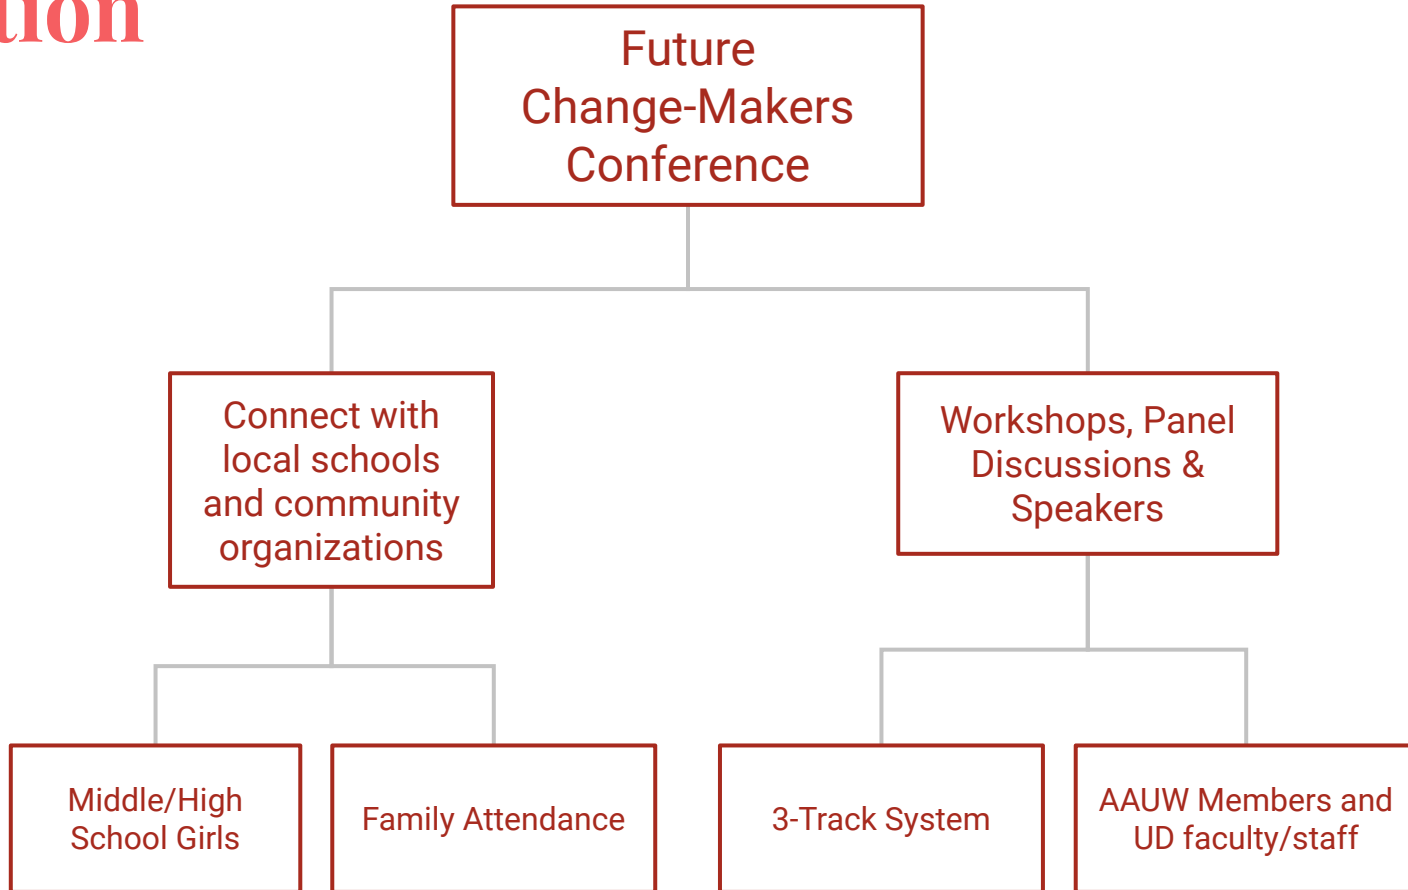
tion

Future Change-Makers Conference

Connect with local schools and community organizations

Workshops, Panel Discussions & Speakers

Middle/High School Girls

Family Attendance

3-Track System

AAUW Members and UD faculty/staff